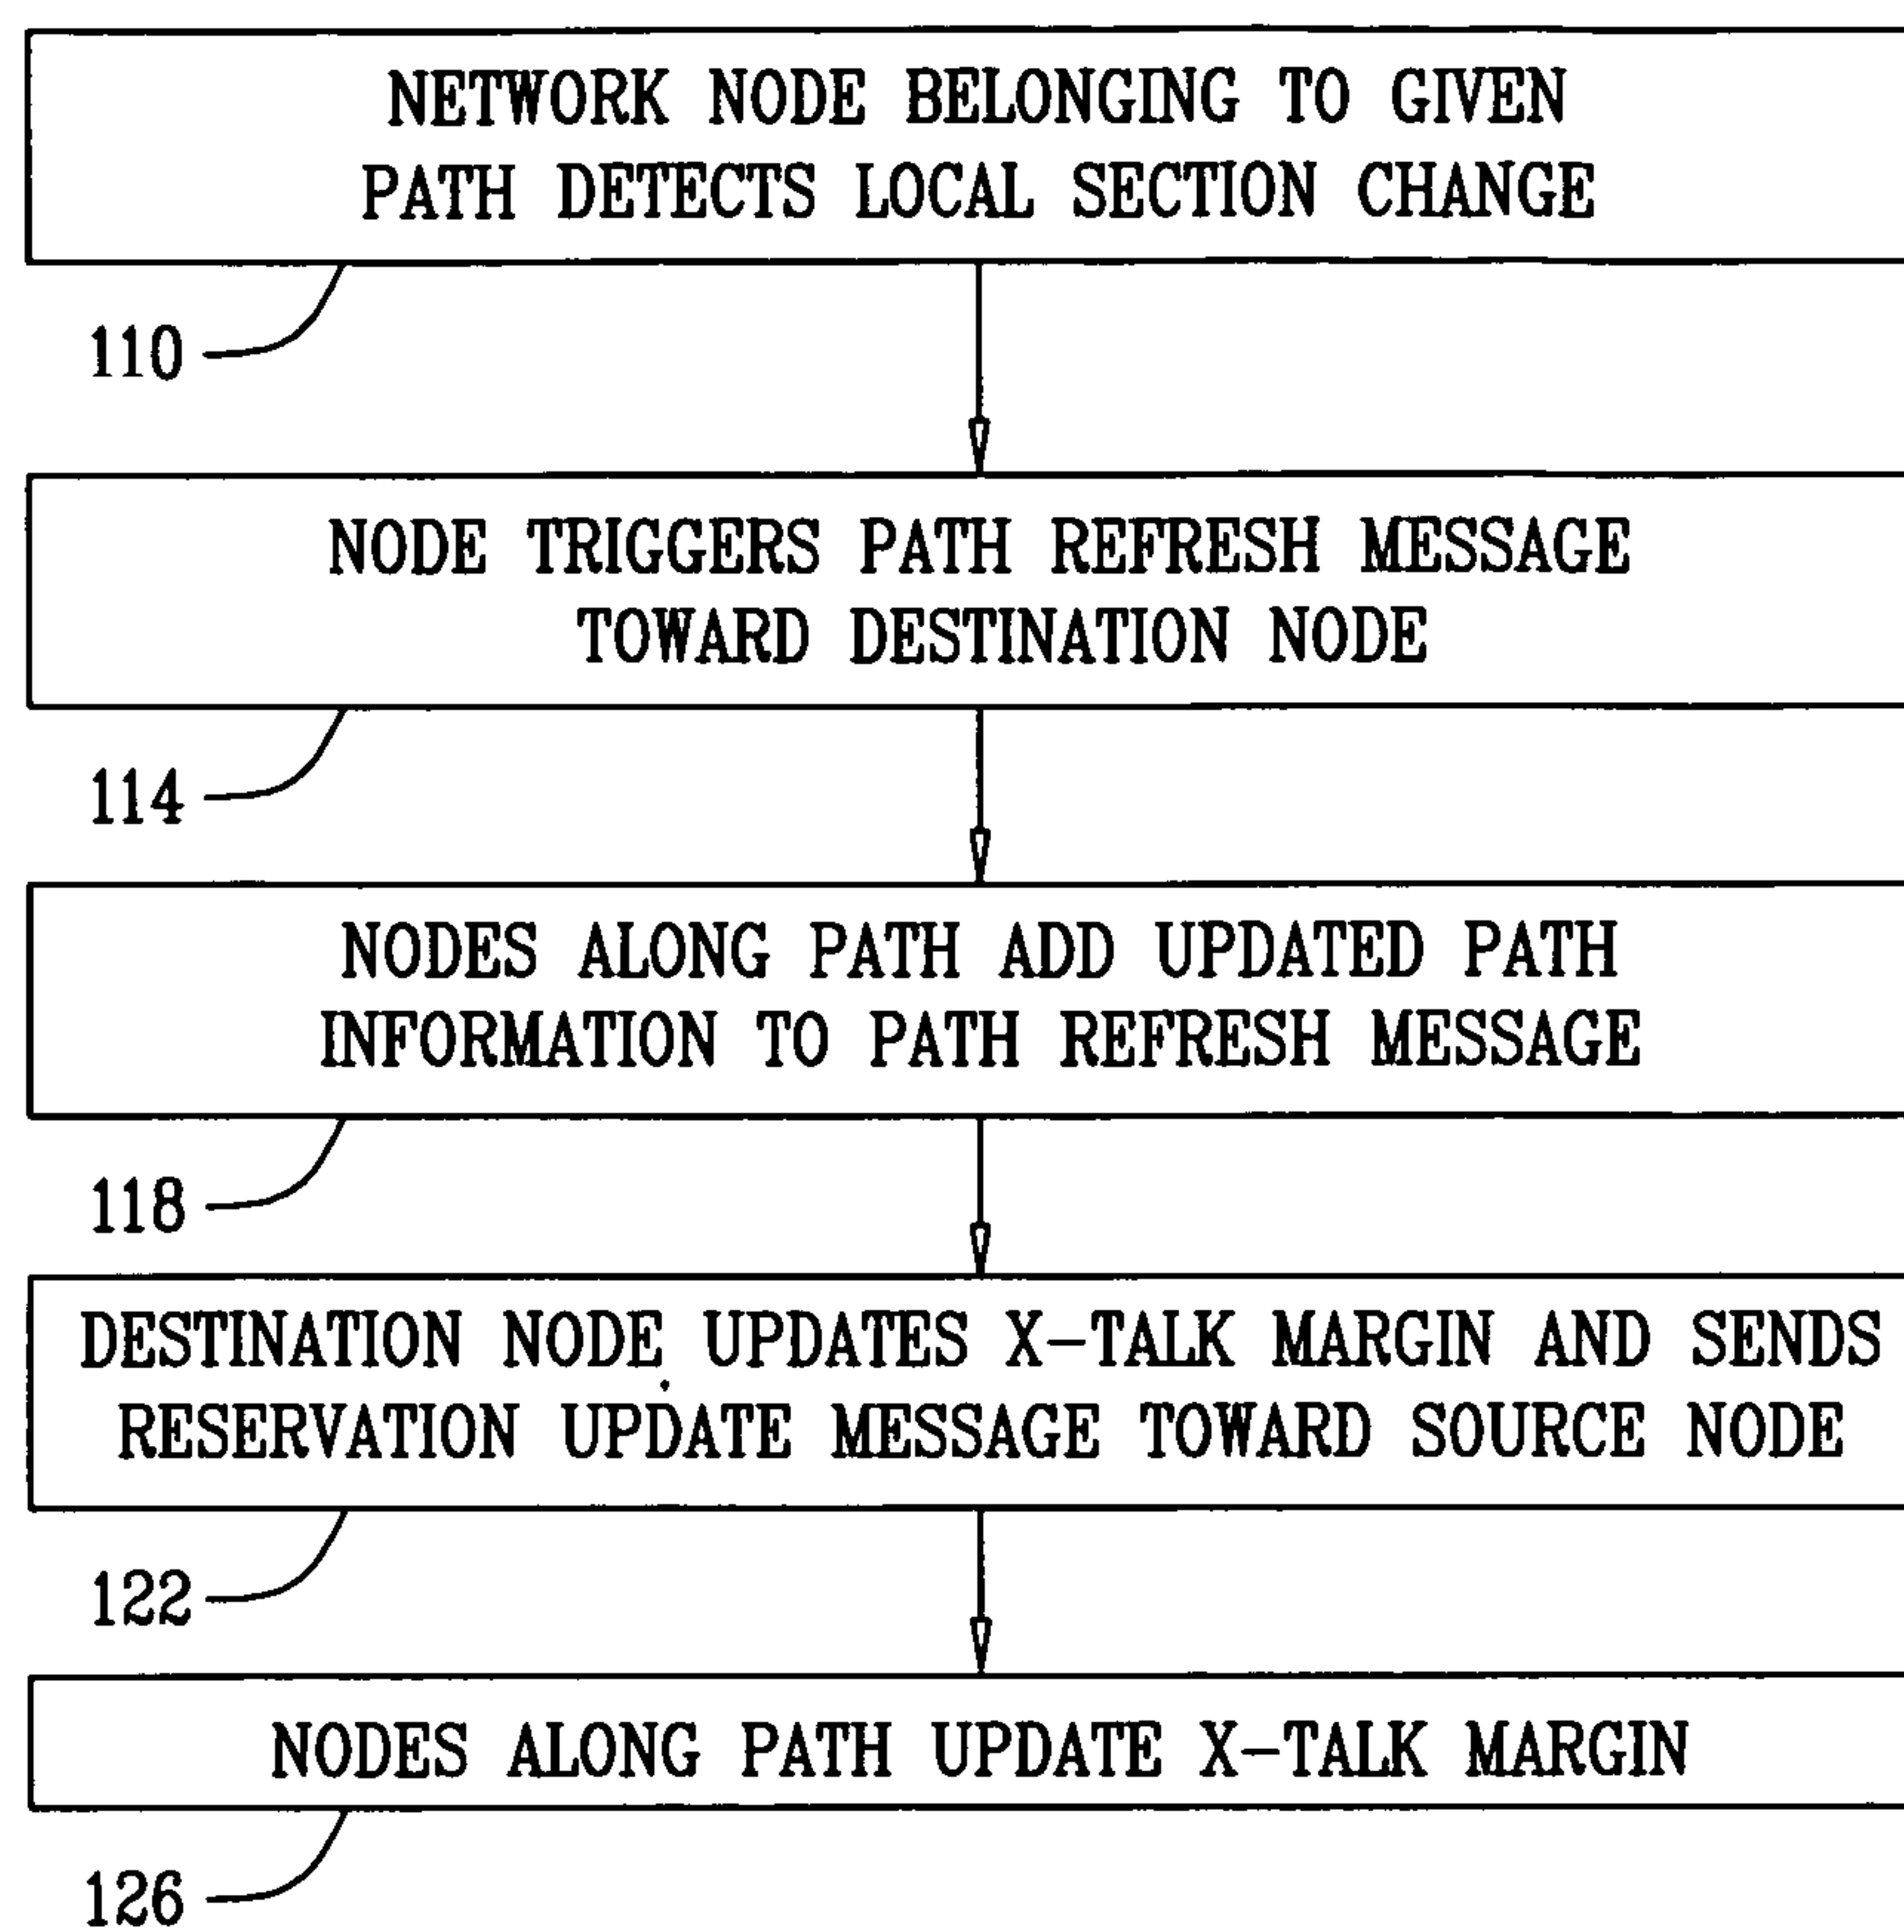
NETWORK NODE BELONGING TO GIVEN PATH DETECTS LOCAL SECTION CHANGE

110

NODE TRIGGERS PATH REFRESH MESSAGE TOWARD DESTINATION NODE

114

NODES ALONG PATH ADD UPDATED PATH INFORMATION TO PATH REFRESH MESSAGE

118

DESTINATION NODE UPDATES X-TALK MARGIN AND SENDS RESERVATION UPDATE MESSAGE TOWARD SOURCE NODE

122

NODES ALONG PATH UPDATE X-TALK MARGIN

126